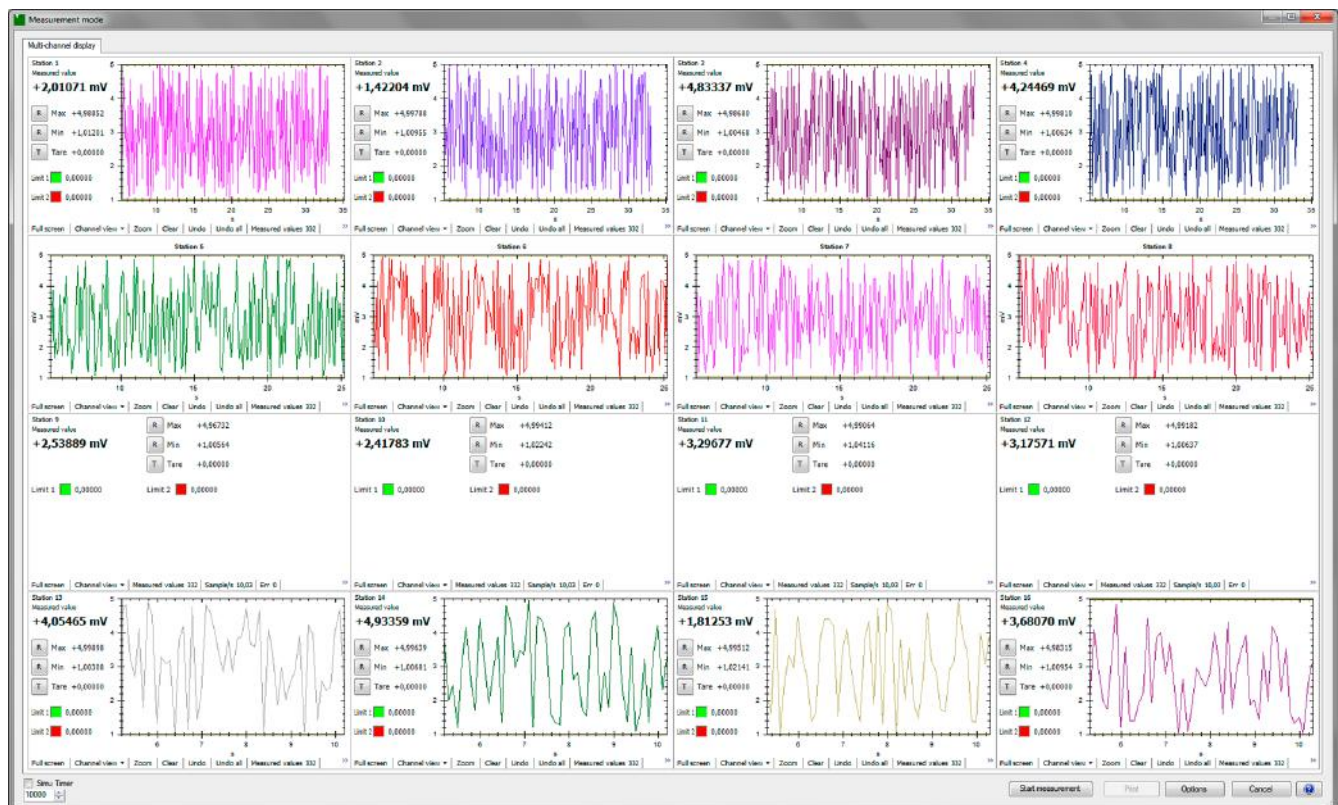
Measurement mode

Multi-channel display

Station 1
Measured value
+2,01071 mV
R Max +4,98852
R Min +1,01201
T Tare +0,00000
Limit 1 0,00000
Limit 2 0,00000
Full screen | Channel view | Zoom | Clear | Undo | Undo all | Measured values 332

Station 2
Measured value
+1,42204 mV
R Max +4,99788
R Min +1,00955
T Tare +0,00000
Limit 1 0,00000
Limit 2 0,00000
Full screen | Channel view | Zoom | Clear | Undo | Undo all | Measured values 332

Station 3
Measured value
+4,83337 mV
R Max +4,98680
R Min +1,00468
T Tare +0,00000
Limit 1 0,00000
Limit 2 0,00000
Full screen | Channel view | Zoom | Clear | Undo | Undo all | Measured values 332

Station 4
Measured value
+4,24469 mV
R Max +4,99810
R Min +1,00634
T Tare +0,00000
Limit 1 0,00000
Limit 2 0,00000
Full screen | Channel view | Zoom | Clear | Undo | Undo all | Measured values 332

Station 5
Full screen | Channel view | Zoom | Clear | Undo | Undo all | Measured values 332

Station 6
Full screen | Channel view | Zoom | Clear | Undo | Undo all | Measured values 332

Station 7
Full screen | Channel view | Zoom | Clear | Undo | Undo all | Measured values 332

Station 8
Full screen | Channel view | Zoom | Clear | Undo | Undo all | Measured values 332

Station 9
Measured value
+2,53889 mV
R Max +4,96732
R Min +1,00564
T Tare +0,00000
Limit 1 0,00000
Limit 2 0,00000
Full screen | Channel view | Measured values 332 | Sample/s 10,03 | Err 0

Station 10
Measured value
+2,41783 mV
R Max +4,99412
R Min +1,02242
T Tare +0,00000
Limit 1 0,00000
Limit 2 0,00000
Full screen | Channel view | Measured values 332 | Sample/s 10,03 | Err 0

Station 11
Measured value
+3,29677 mV
R Max +4,99064
R Min +1,04116
T Tare +0,00000
Limit 1 0,00000
Limit 2 0,00000
Full screen | Channel view | Measured values 332 | Sample/s 10,03 | Err 0

Station 12
Measured value
+3,17571 mV
R Max +4,99182
R Min +1,00637
T Tare +0,00000
Limit 1 0,00000
Limit 2 0,00000
Full screen | Channel view | Measured values 332 | Sample/s 10,03 | Err 0

Station 13
Measured value
+4,05465 mV
R Max +4,99898
R Min +1,00308
T Tare +0,00000
Limit 1 0,00000
Limit 2 0,00000
Full screen | Channel view | Zoom | Clear | Undo | Undo all | Measured values 332

Station 14
Measured value
+4,93359 mV
R Max +4,99639
R Min +1,00681
T Tare +0,00000
Limit 1 0,00000
Limit 2 0,00000
Full screen | Channel view | Zoom | Clear | Undo | Undo all | Measured values 332

Station 15
Measured value
+1,81253 mV
R Max +4,99512
R Min +1,02141
T Tare +0,00000
Limit 1 0,00000
Limit 2 0,00000
Full screen | Channel view | Zoom | Clear | Undo | Undo all | Measured values 332

Station 16
Measured value
+3,68070 mV
R Max +4,98315
R Min +1,00954
T Tare +0,00000
Limit 1 0,00000
Limit 2 0,00000
Full screen | Channel view | Zoom | Clear | Undo | Undo all | Measured values 332

Simu Timer
10000
Start measurement | Print | Options | Cancel